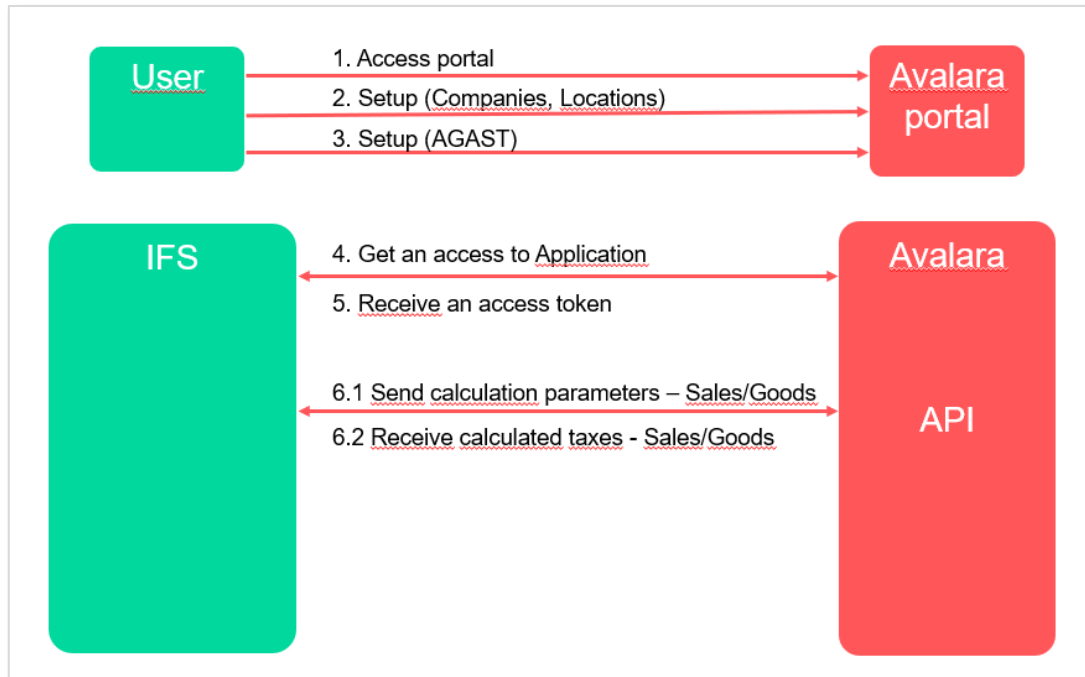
User

1. Access portal

2. Setup (Companies, Locations)

3. Setup (AGAST)

Avalara portal

IFS

4. Get an access to Application

5. Receive an access token

6.1 Send calculation parameters – Sales/Goods

6.2 Receive calculated taxes - Sales/Goods

Avalara

API